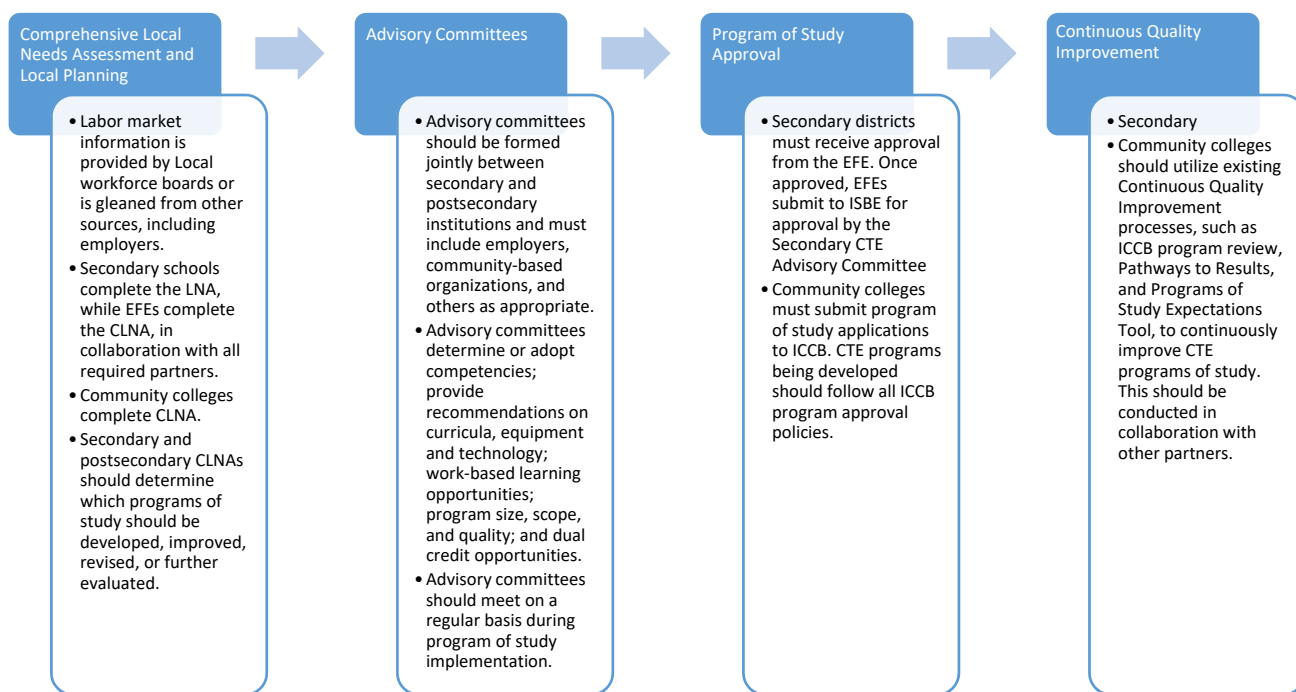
Comprehensive Local Needs Assessment and Local Planning

- Labor market information is provided by Local workforce boards or is gleaned from other sources, including employers.
- Secondary schools complete the LNA, while EFEs complete the CLNA, in collaboration with all required partners.
- Community colleges complete CLNA.
- Secondary and postsecondary CLNAs should determine which programs of study should be developed, improved, revised, or further evaluated.

Advisory Committees

- Advisory committees should be formed jointly between secondary and postsecondary institutions and must include employers, community-based organizations, and others as appropriate.
- Advisory committees determine or adopt competencies; provide recommendations on curricula, equipment and technology; work-based learning opportunities; program size, scope, and quality; and dual credit opportunities.
- Advisory committees should meet on a regular basis during program of study implementation.

Program of Study Approval

- Secondary districts must receive approval from the EFE. Once approved, EFEs submit to ISBE for approval by the Secondary CTE Advisory Committee
- Community colleges must submit program of study applications to ICCB. CTE programs being developed should follow all ICCB program approval policies.

Continuous Quality Improvement

- Secondary
- Community colleges should utilize existing Continuous Quality Improvement processes, such as ICCB program review, Pathways to Results, and Programs of Study Expectations Tool, to continuously improve CTE programs of study. This should be conducted in collaboration with other partners.